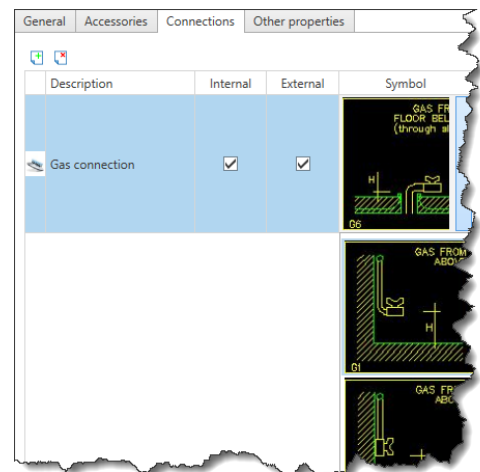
General | Accessories | Connections | Other properties

| | Description | Internal | External | Symbol |
|---|---|---|---|---|
| | Gas connection | ☑ | ☑ | GAS FR FLOOR BEL (through a H G6 |

GAS FROM ABOV H G1

GAS FR ABOV